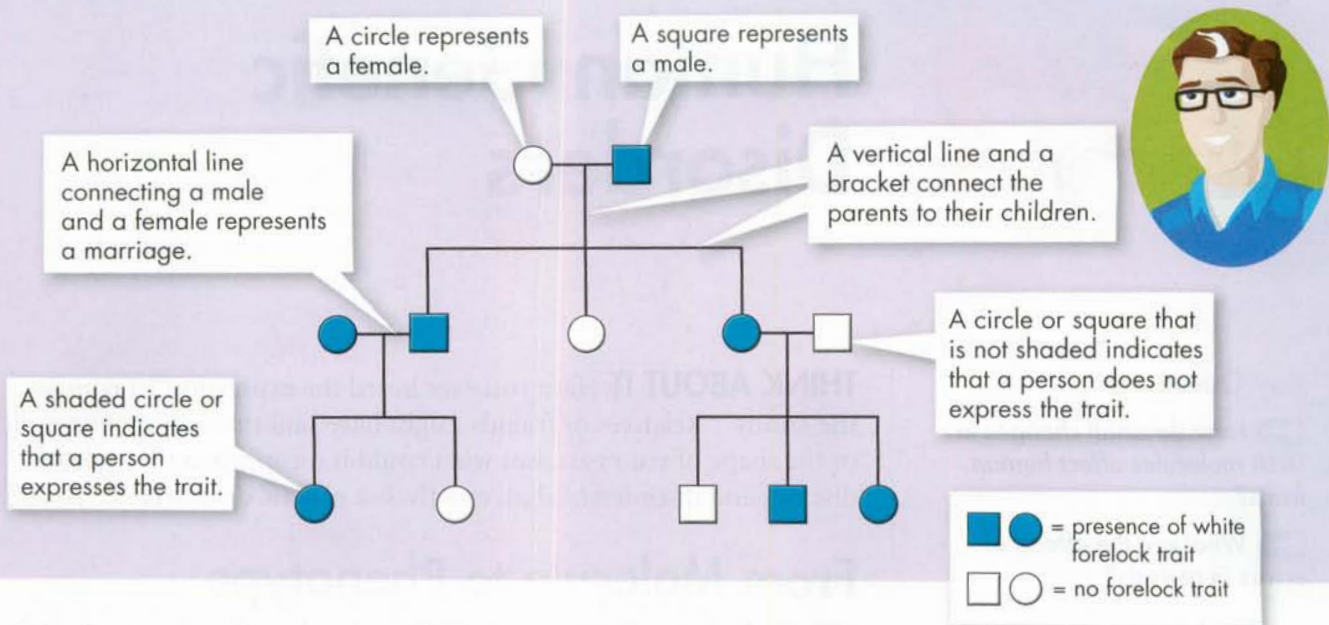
A circle represents a female.

A square represents a male.

A horizontal line connecting a male and a female represents a marriage.

A vertical line and a bracket connect the parents to their children.

A circle or square that is not shaded indicates that a person does not express the trait.

A shaded circle or square indicates that a person expresses the trait.

= presence of white forelock trait

= no forelock trait